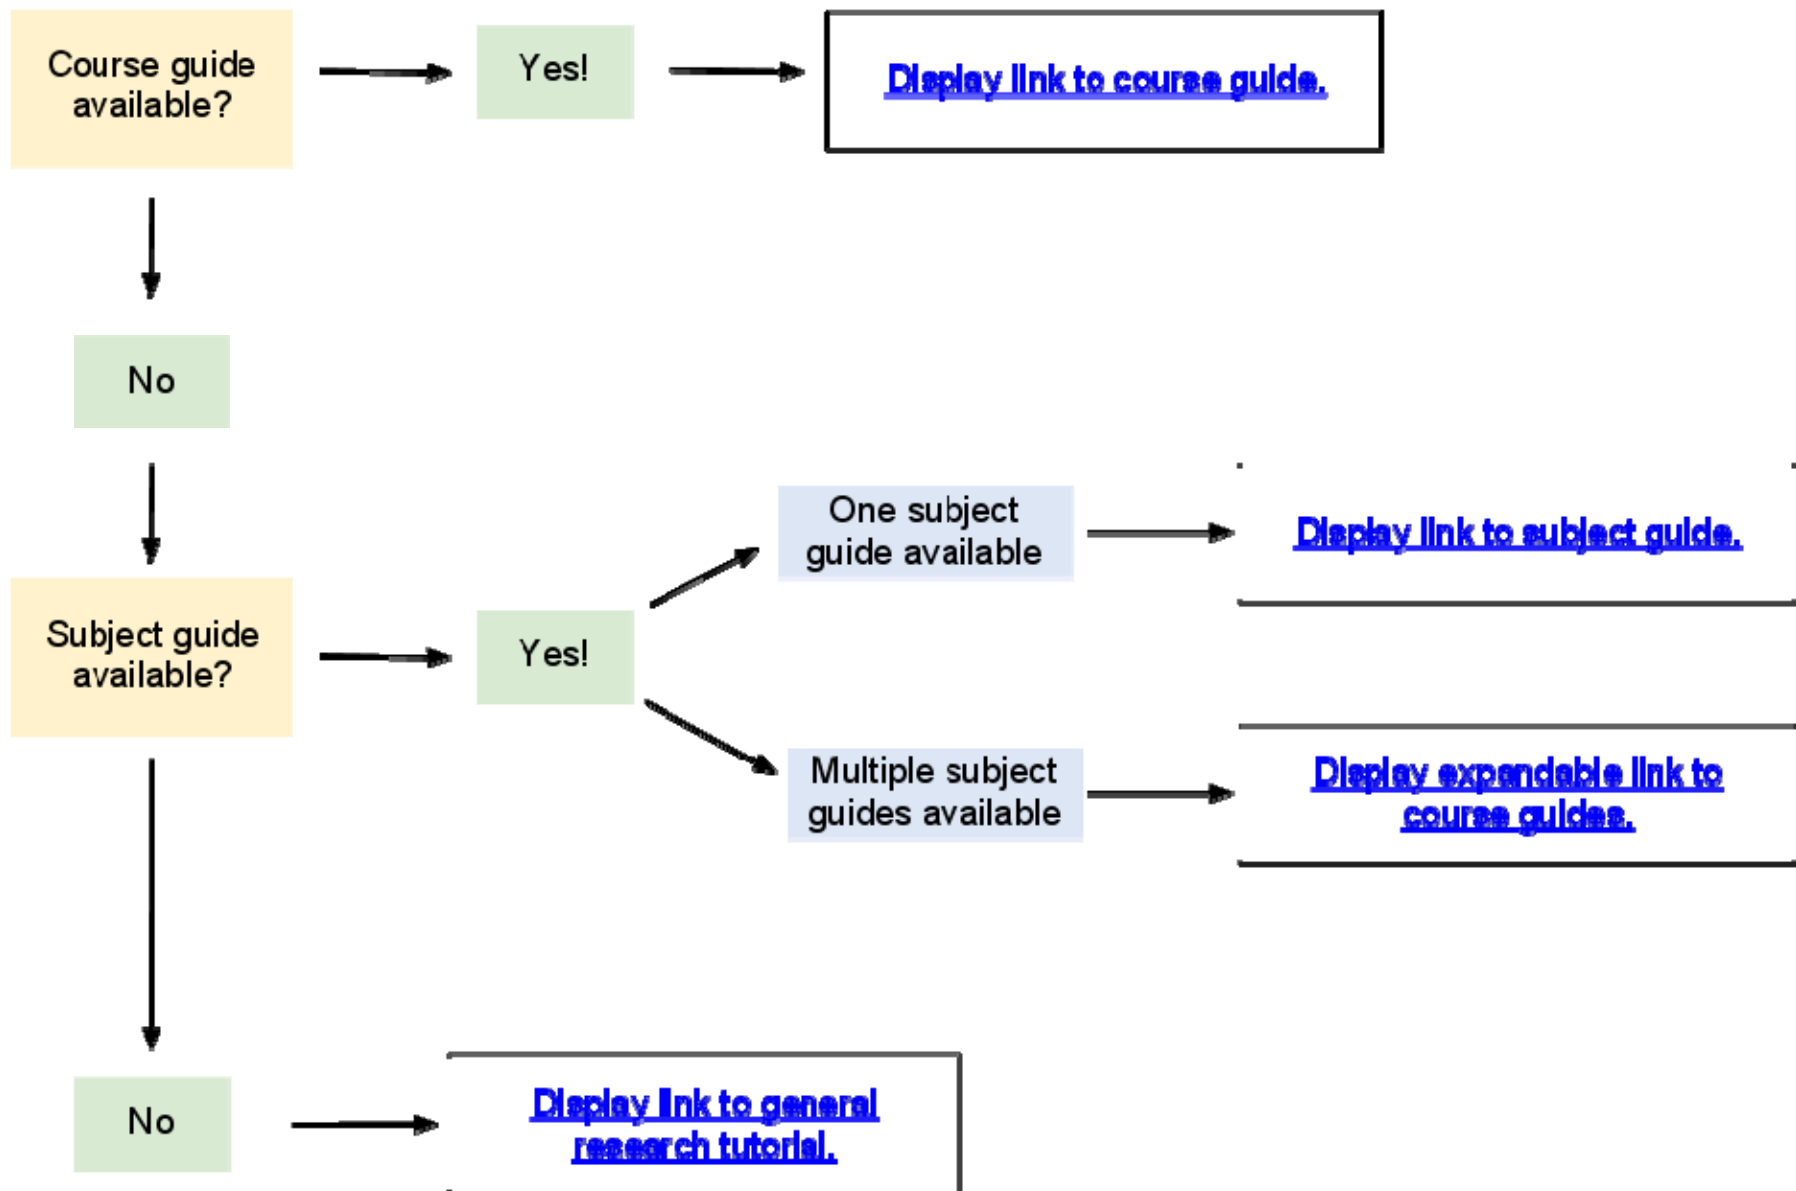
Course guide available?

Yes!

Display link to course guide.

No

Subject guide available?

Yes!

One subject guide available

Display link to subject guide.

Multiple subject guides available

Display expandable link to course guides.

No

Display link to general research tutorial.